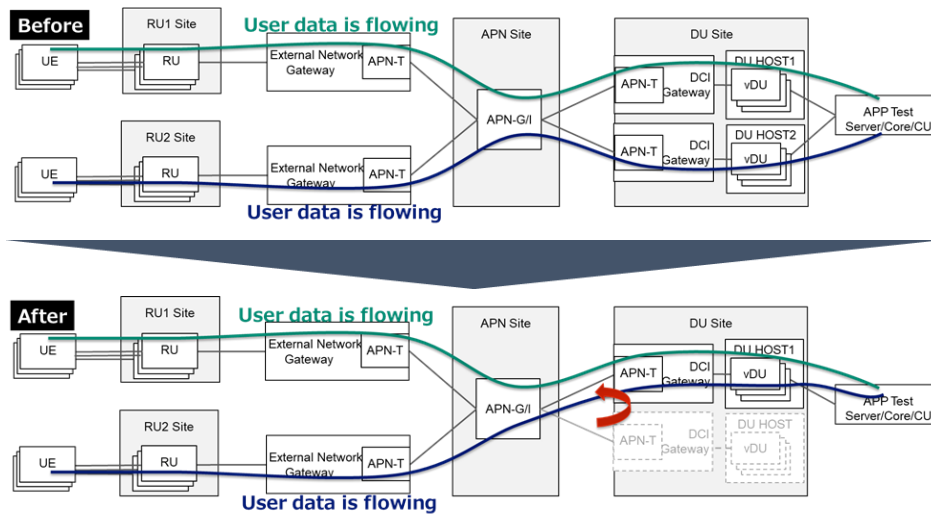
Before

RU1 Site

User data is flowing

APN Site

DU Site

UE

RU

External Network Gateway

APN-T

APN-T

DCI Gateway

DU HOST1

vDU

APN-G/I

APP Test Server/Core/CU

RU2 Site

APN-T

DCI Gateway

DU HOST2

vDU

UE

RU

External Network Gateway

APN-T

User data is flowing

After

RU1 Site

User data is flowing

APN Site

DU Site

UE

RU

External Network Gateway

APN-T

APN-T

DCI Gateway

DU HOST1

vDU

APN-G/I

APP Test Server/Core/CU

RU2 Site

APN-T

DCI Gateway

DU HOST

vDU

UE

RU

External Network Gateway

APN-T

User data is flowing